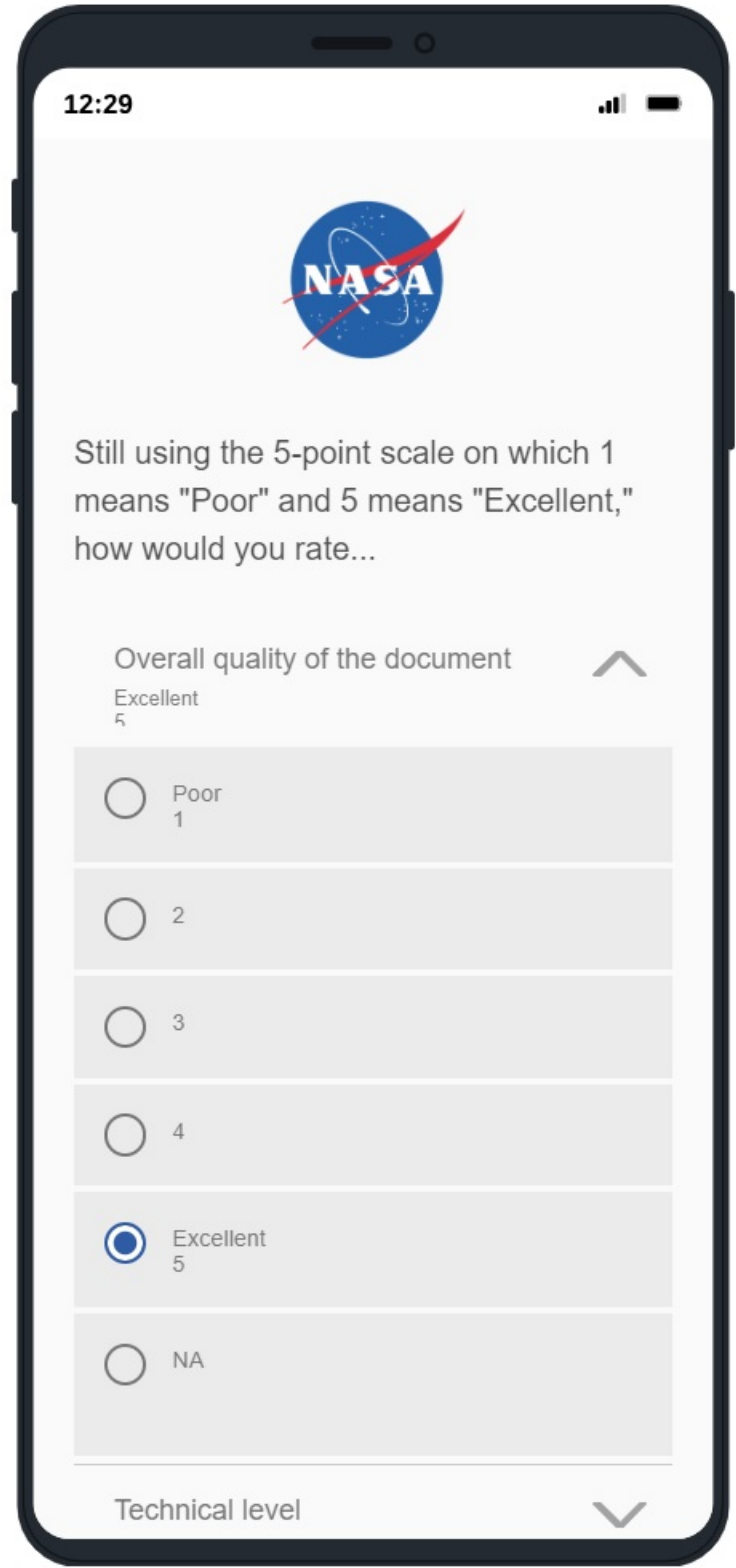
12:29

NASA

Still using the 5-point scale on which 1 means "Poor" and 5 means "Excellent," how would you rate...

Overall quality of the document
Excellent
5

Poor
1

2

3

4

Excellent
5

NA

Technical level